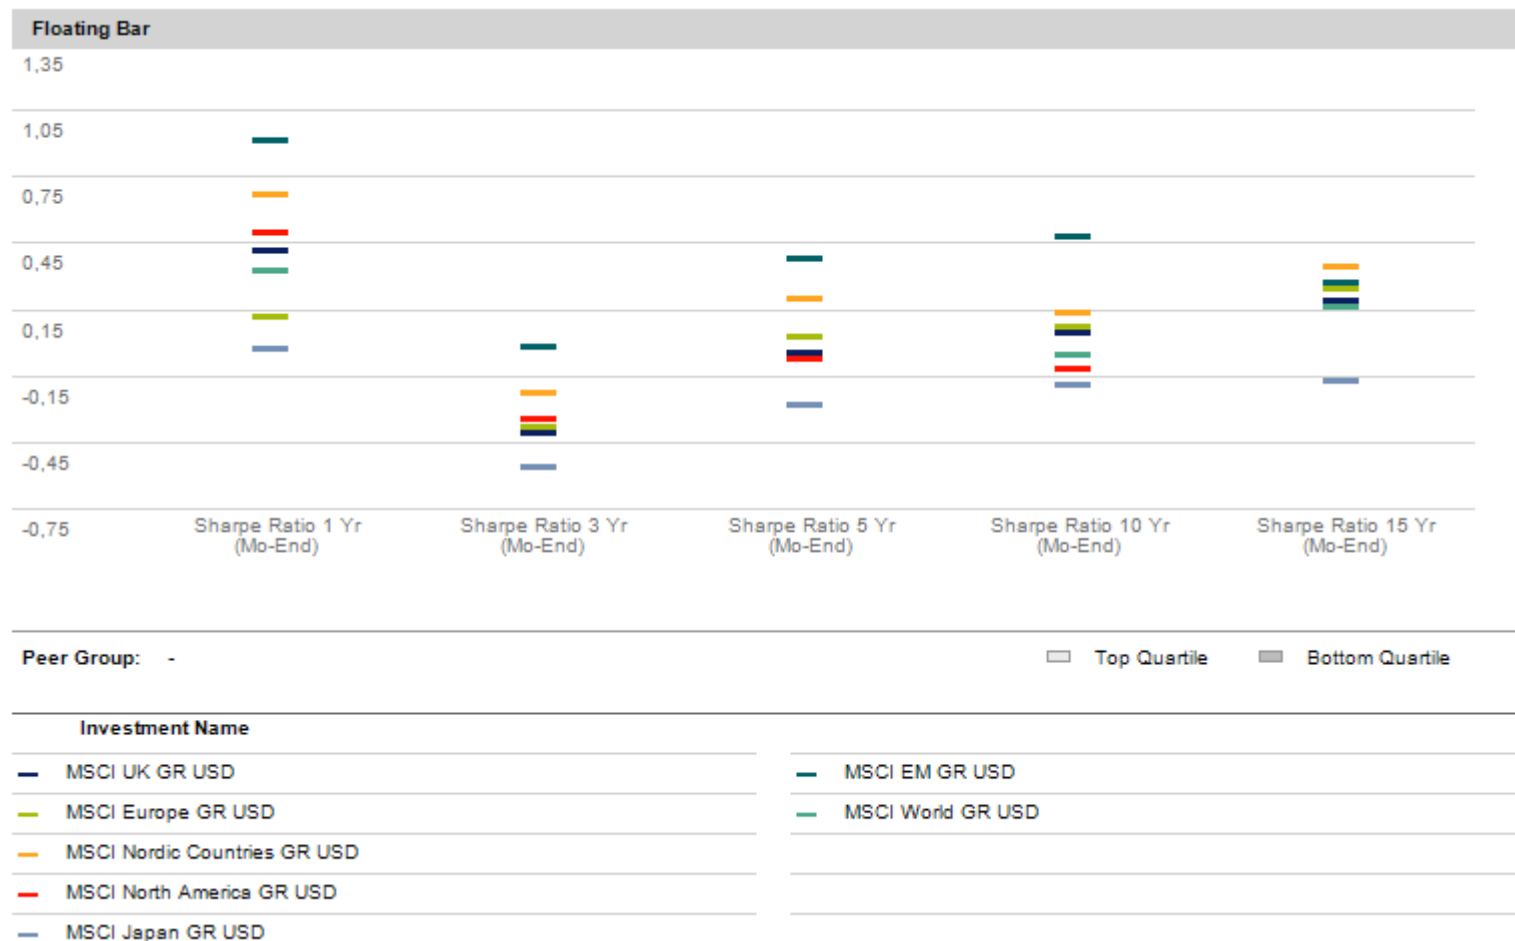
Floating Bar

1,35
1,05
0,75
0,45
0,15
-0,15
-0,45
-0,75

Sharpe Ratio 1 Yr (Mo-End)
Sharpe Ratio 3 Yr (Mo-End)
Sharpe Ratio 5 Yr (Mo-End)
Sharpe Ratio 10 Yr (Mo-End)
Sharpe Ratio 15 Yr (Mo-End)

Peer Group: -

Top Quartile
Bottom Quartile

Investment Name

MSCI UK GR USD
MSCI Europe GR USD
MSCI Nordic Countries GR USD
MSCI North America GR USD
MSCI Japan GR USD

MSCI EM GR USD
MSCI World GR USD